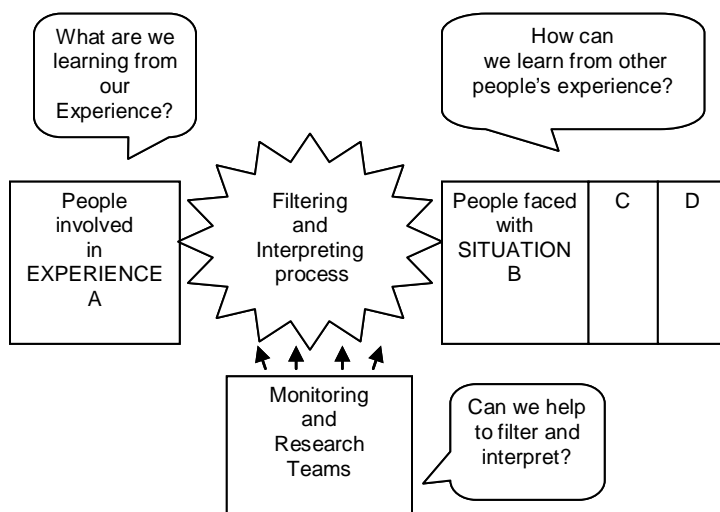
What are we learning from our Experience?

How can we learn from other people's experience?

People involved in EXPERIENCE A

Filtering and Interpreting process

| People faced with SITUATION B | C | D |
|---|---|---|

Monitoring and Research Teams

Can we help to filter and interpret?